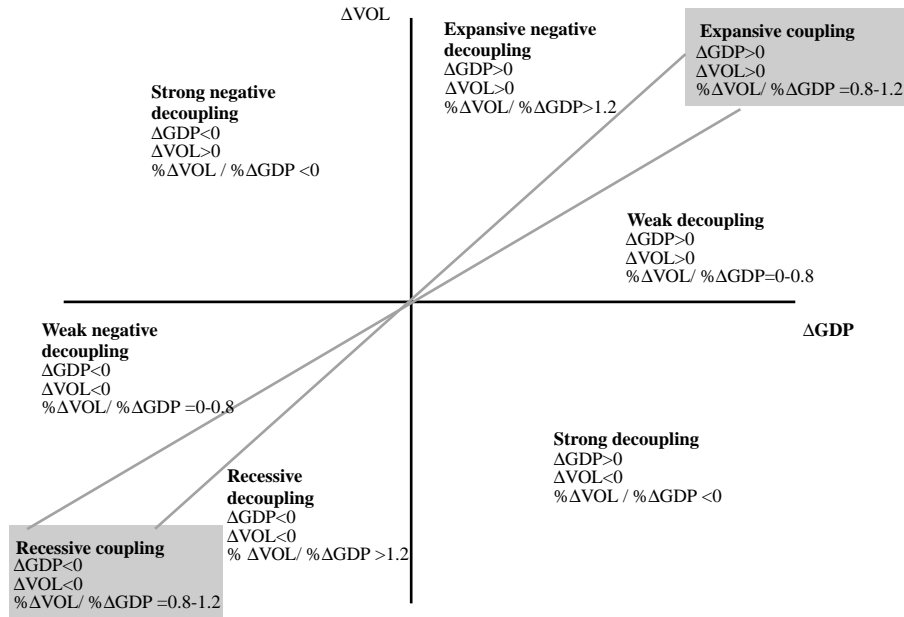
$\Delta$VOL

**Expansive negative decoupling**
$\Delta$GDP>0
$\Delta$VOL>0
%$\Delta$VOL/ %$\Delta$GDP>1.2

**Expansive coupling**
$\Delta$GDP>0
$\Delta$VOL>0
%$\Delta$VOL/ %$\Delta$GDP =0.8-1.2

**Strong negative decoupling**
$\Delta$GDP<0
$\Delta$VOL>0
%$\Delta$VOL / %$\Delta$GDP <0

**Weak decoupling**
$\Delta$GDP>0
$\Delta$VOL>0
%$\Delta$VOL/ %$\Delta$GDP=0-0.8

**Weak negative decoupling**
$\Delta$GDP<0
$\Delta$VOL<0
%$\Delta$VOL/ %$\Delta$GDP =0-0.8

$\Delta$GDP

**Strong decoupling**
$\Delta$GDP>0
$\Delta$VOL<0
%$\Delta$VOL / %$\Delta$GDP <0

**Recessive decoupling**
$\Delta$GDP<0
$\Delta$VOL<0
% $\Delta$VOL/ %$\Delta$GDP >1.2

**Recessive coupling**
$\Delta$GDP<0
$\Delta$VOL<0
%$\Delta$VOL/ %$\Delta$GDP =0.8-1.2